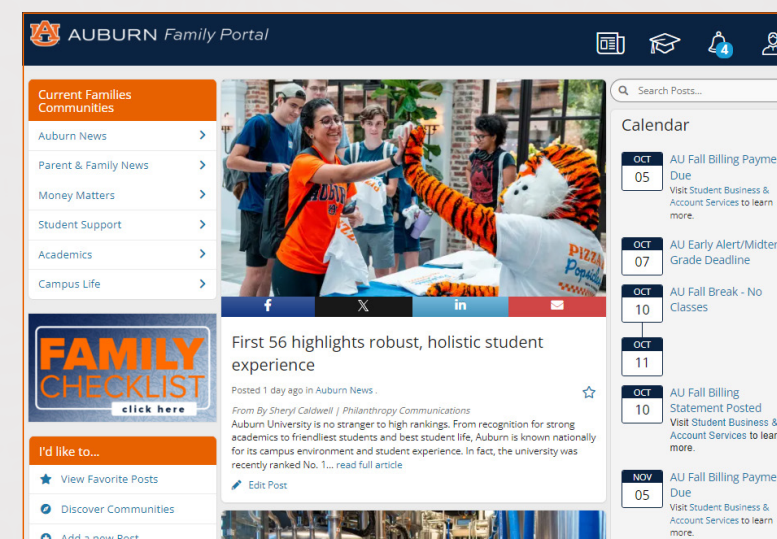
AUBURN Family Portal

4

Current Families Communities

Auburn News

Parent & Family News

Money Matters

Student Support

Academics

Campus Life

FAMILY CHECKLIST click here

I'd like to...

View Favorite Posts

Discover Communities

Add a new Post

AUBURN

PIZZA Poppins

First 56 highlights robust, holistic student experience

Posted 1 day ago in Auburn News .

From By Sheryl Caldwell | Philanthropy Communications

Auburn University is no stranger to high rankings. From recognition for strong academics to friendliest students and best student life, Auburn is known nationally for its campus environment and student experience. In fact, the university was recently ranked No. 1... read full article

Edit Post

Search Posts...

Calendar

OCT 05 AU Fall Billing Payme Due
Visit Student Business & Account Services to learn more.

OCT 07 AU Early Alert/Midter Grade Deadline

OCT 10 – OCT 11 AU Fall Break - No Classes

OCT 10 AU Fall Billing Statement Posted
Visit Student Business & Account Services to learn more.

NOV 05 AU Fall Billing Payme Due
Visit Student Business & Account Services to learn more.